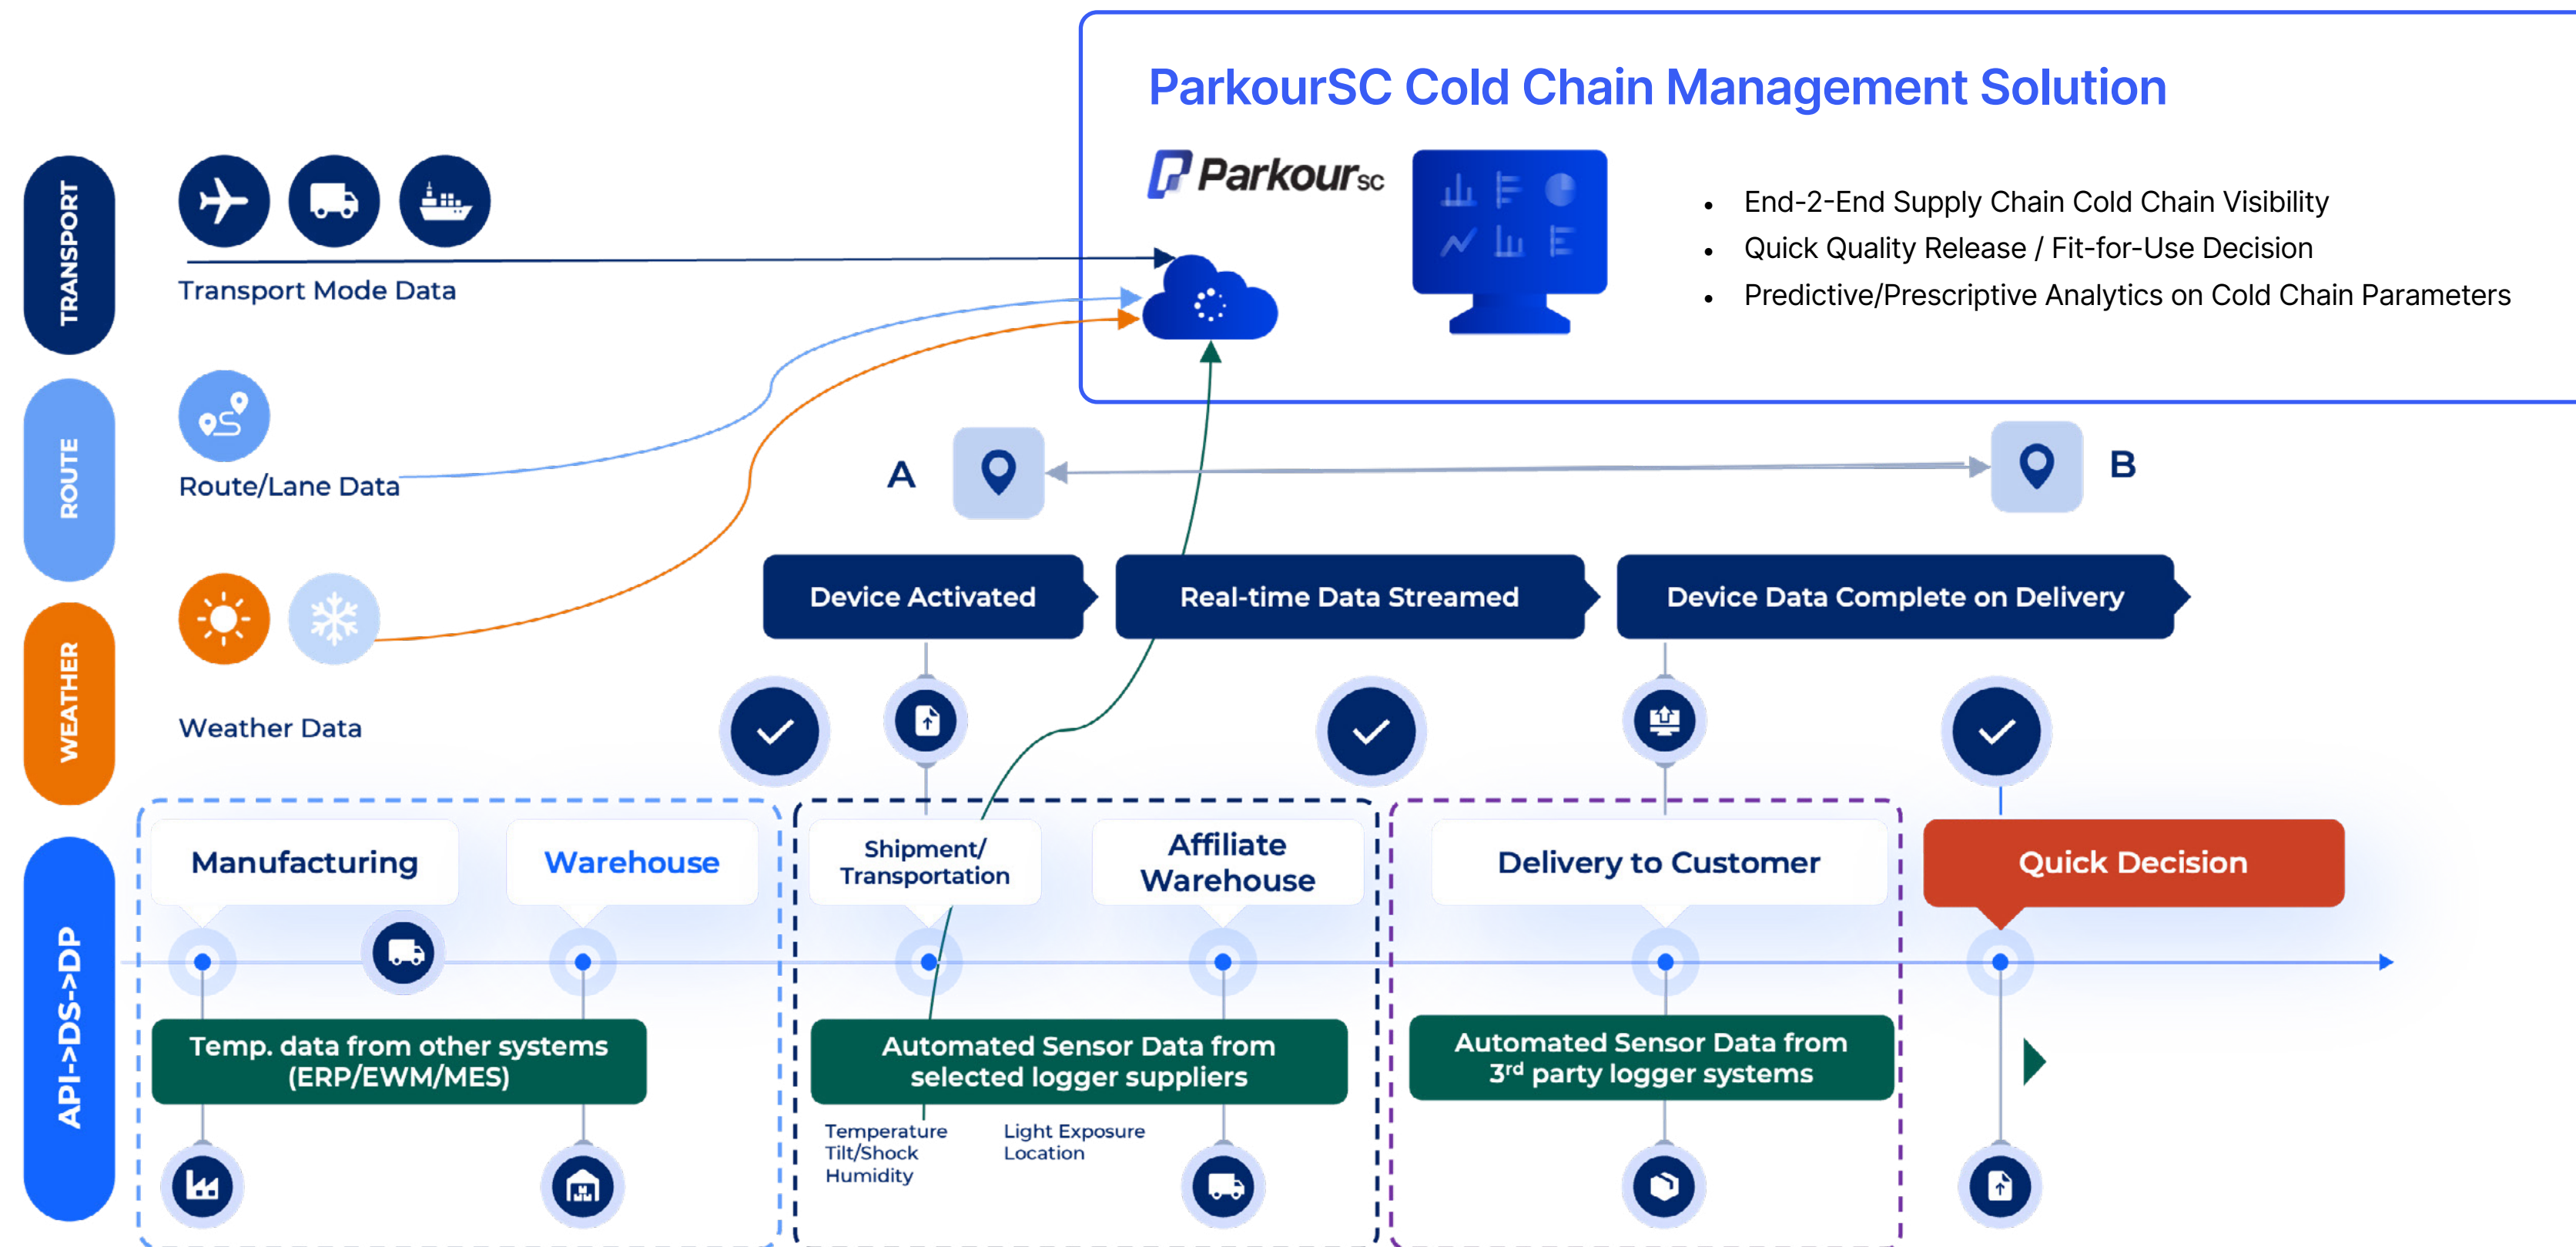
ParkourSC Cold Chain Management Solution

Parkour SC

- End-2-End Supply Chain Cold Chain Visibility
- Quick Quality Release / Fit-for-Use Decision
- Predictive/Prescriptive Analytics on Cold Chain Parameters

TRANSPORT

Transport Mode Data

ROUTE

Route/Lane Data

WEATHER

Weather Data

A

B

Device Activated

Real-time Data Streamed

Device Data Complete on Delivery

API->DS->DP

Manufacturing

Warehouse

Shipment/ Transportation

Affiliate Warehouse

Delivery to Customer

Quick Decision

Temp. data from other systems (ERP/EWM/MES)

Automated Sensor Data from selected logger suppliers

Automated Sensor Data from 3$^{rd}$ party logger systems

Temperature
Tilt/Shock
Humidity

Light Exposure
Location